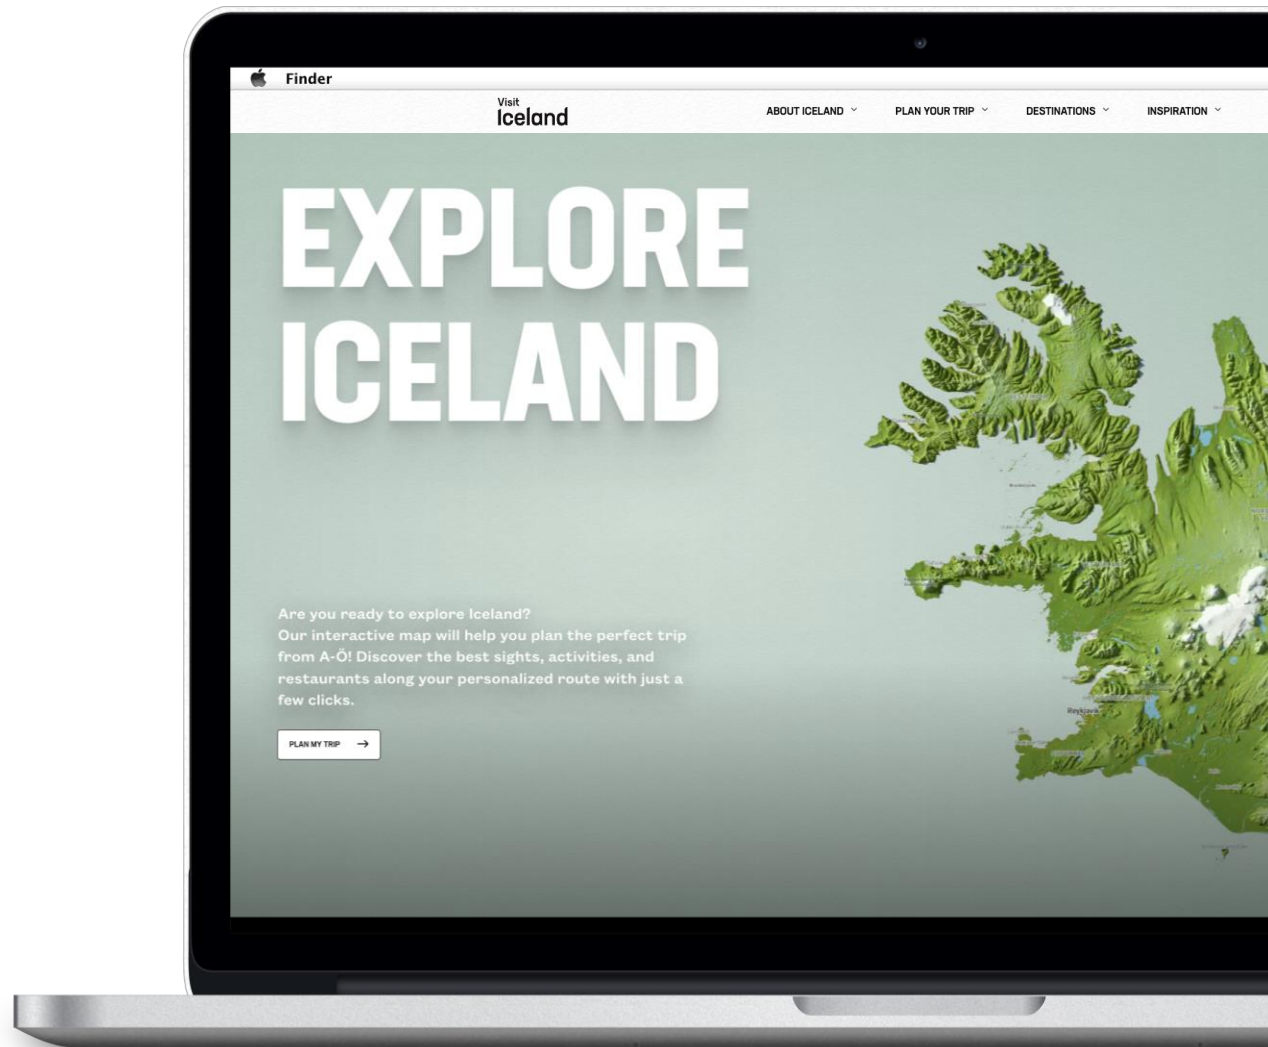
Finder

Visit Iceland

ABOUT ICELAND PLAN YOUR TRIP DESTINATIONS INSPIRATION

EXPLORE ICELAND

Are you ready to explore Iceland? Our interactive map will help you plan the perfect trip from A-Ö! Discover the best sights, activities, and restaurants along your personalized route with just a few clicks.

PLAN MY TRIP →

Reykjavík